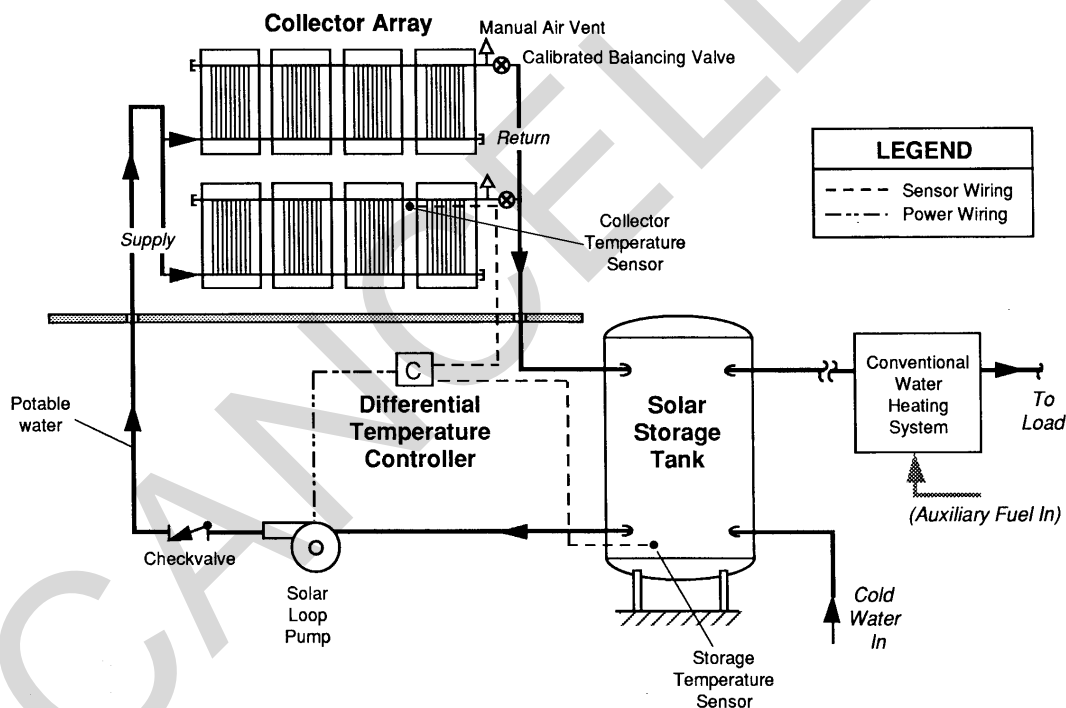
Collector Array

Manual Air Vent

Calibrated Balancing Valve

Return

LEGEND

Sensor Wiring

Power Wiring

Supply

Collector Temperature Sensor

C

Differential Temperature Controller

Solar Storage Tank

Conventional Water Heating System

To Load

Potable water

(Auxiliary Fuel In)

Checkvalve

Solar Loop Pump

Cold Water In

Storage Temperature Sensor

CANCELLED